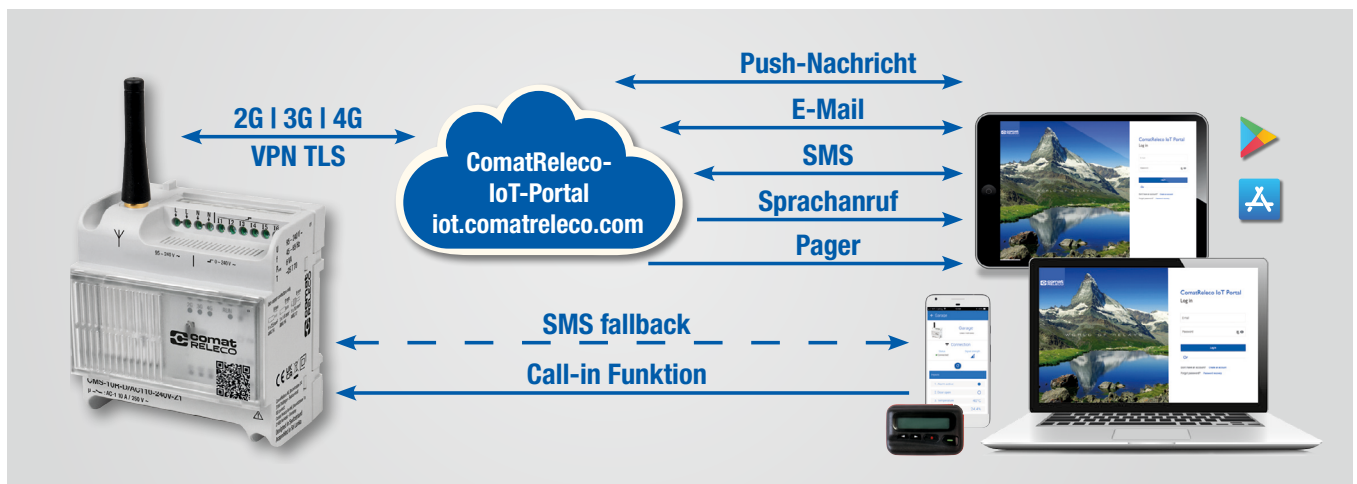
2G | 3G | 4G
VPN TLS

ComatReleco-
IoT-Portal
iot.comatreleco.com

Push-Nachricht
E-Mail
SMS
Sprachanruf
Pager

SMS fallback
Call-in Funktion

ComatReleco IoT Portal
Log in

ComatReleco IoT Portal
Log in

Garage

comat
RELECO
CMS-10R-DAG110-240V-Z1